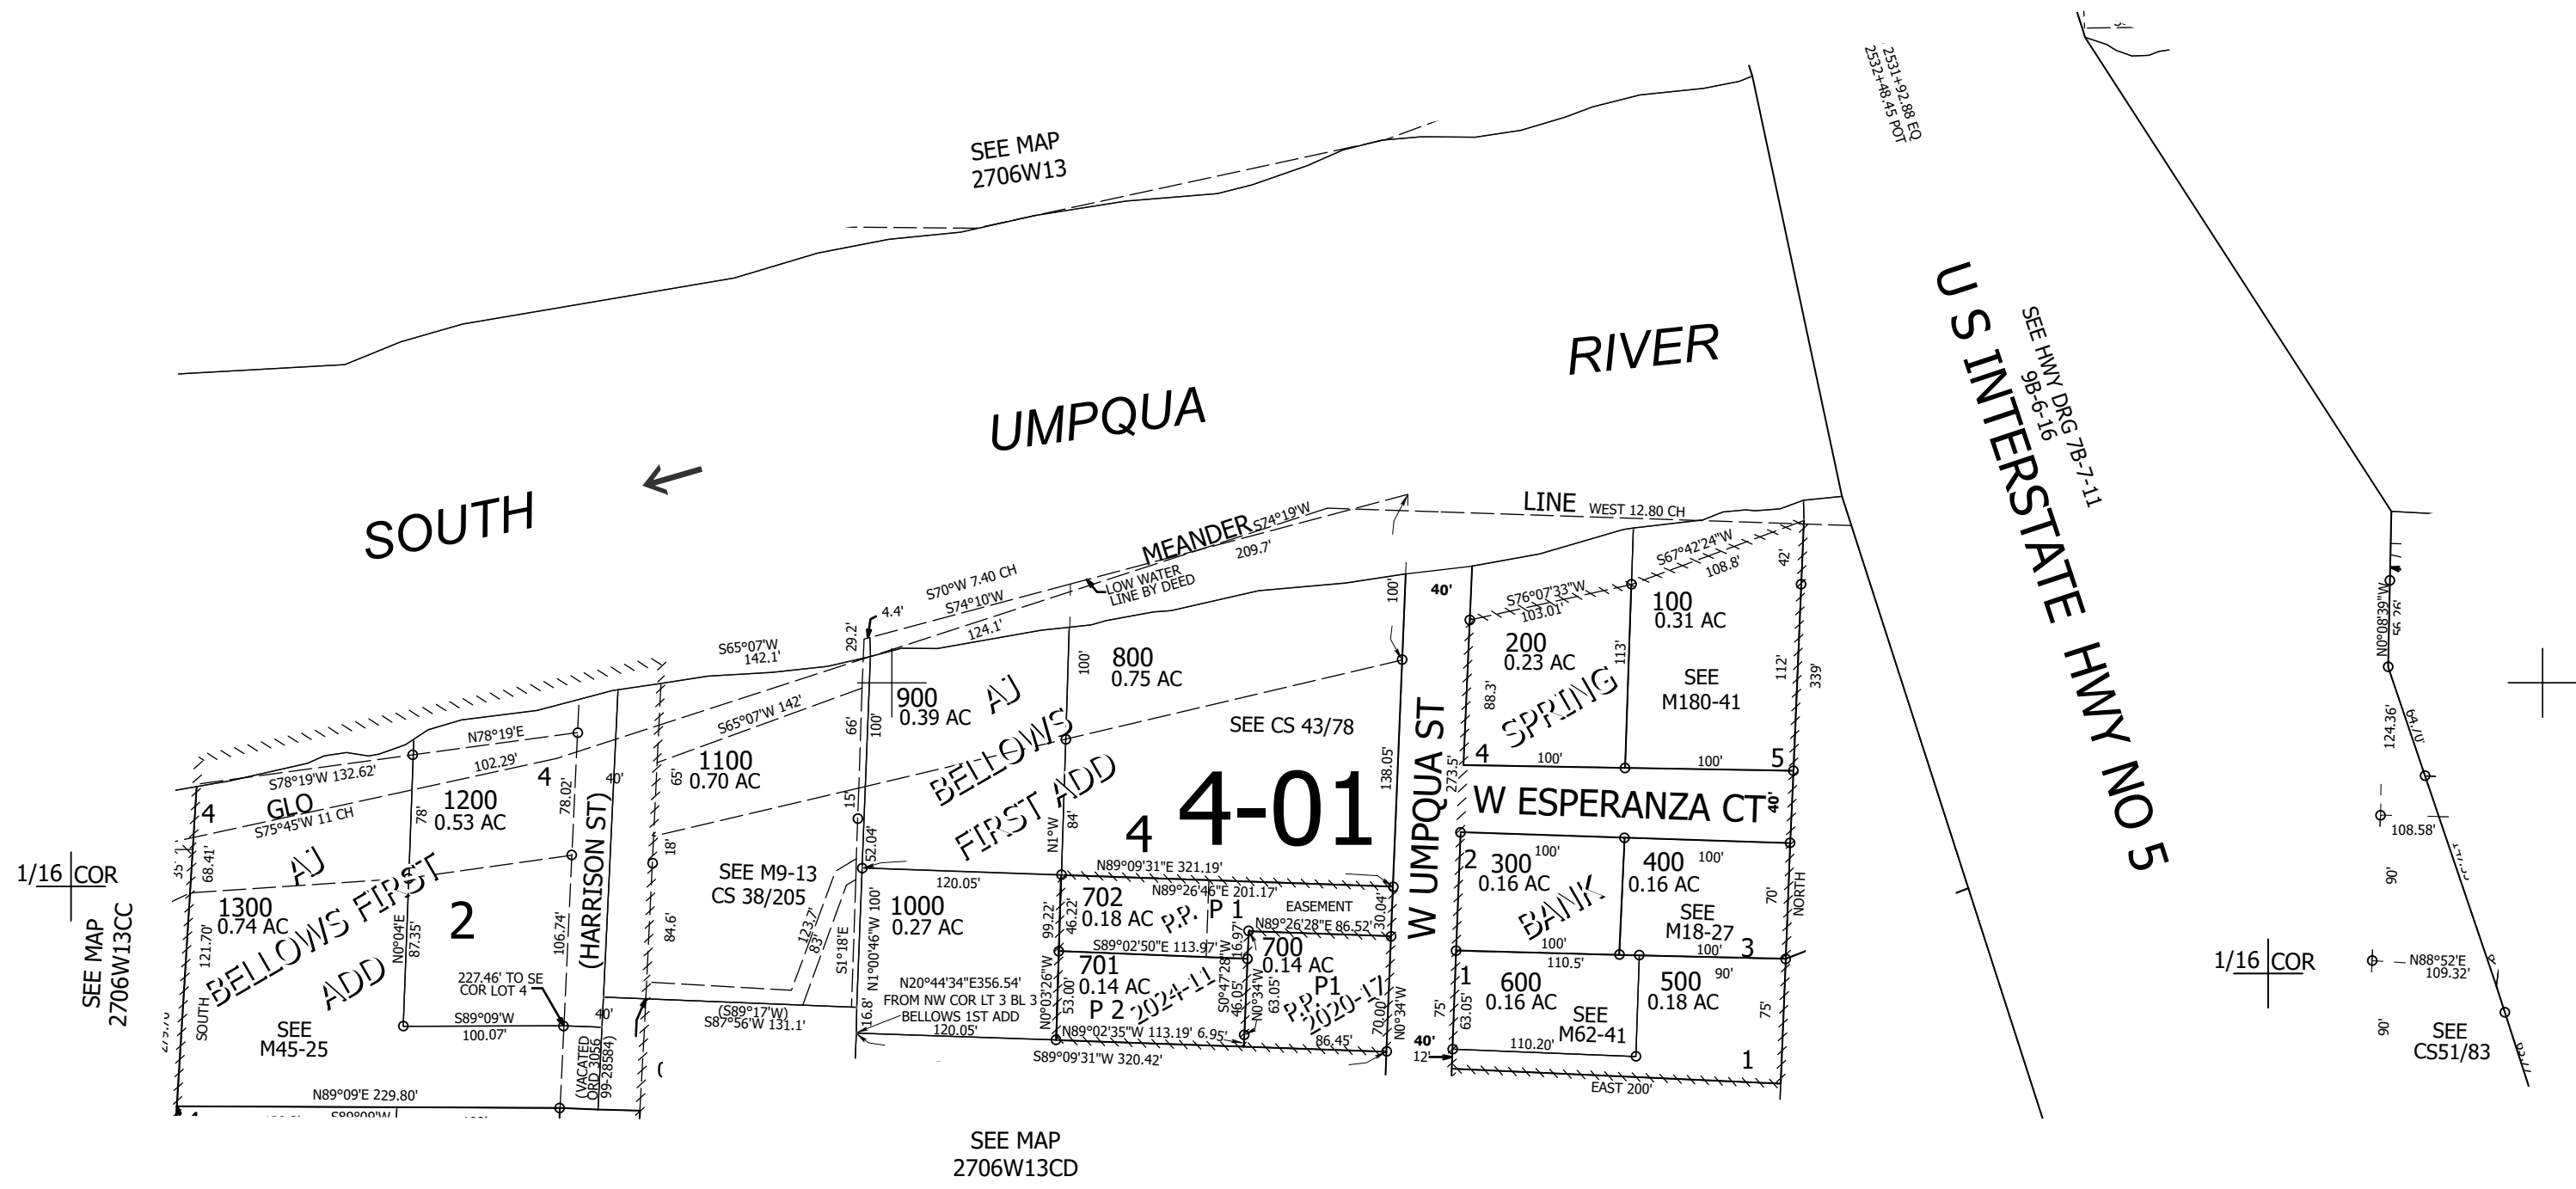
SEE MAP
2706W13

2531+92.88 EQ
2532+48.45 POT

SOUTH UMPQUA RIVER

U S INTERSTATE HWY NO 5

SEE HWY DRG 7B-7-11
9B-6-16

MEANDER LINE WEST 12.80 CH
S74°19'W
209.7'
LOW WATER LINE BY DEED
S70°W 7.40 CH
S74°10'W
124.1'
4.4'
29.2'
S65°07'W
142.1'
S65°07'W 142'
S67°42'24"W
108.8'
S76°07'33"W
103.01'
42'
40'
100'

100
0.31 AC
SEE
M180-41

200
0.23 AC
113'
88.3'
SPRING
4
100'
100'
5
112'
339'

800
0.75 AC
100'
SEE CS 43/78
138.05'

900
0.39 AC
66'
100'
AJ BELLOWS FIRST ADD

1100
0.70 AC
65'
15'
18'
40'

N78°19'E
S78°19'W 132.62'
102.29'
4
78.02'
GLO
S75°45'W 11 CH
4
1200
0.53 AC
78'

1/16 COR

SEE MAP
2706W13CC

35'
68.41'
AJ BELLOWS FIRST ADD
1300
0.74 AC
121.70'
2
N0°04'E
87.35'
106.74'
(HARRISON ST)
84.6'

4 4-01
N1°W
84'
W UMPQUA ST
273.5'
W ESPERANZA CT
40'

SEE M9-13
CS 38/205
52.04'
120.05'
1000
0.27 AC
N1°00'46"W 100'
123.7'
83'
S1°18'E

N89°09'31"E 321.19'
N89°26'46"E 201.17'
702
0.18 AC
P.P. P1
EASEMENT
N89°26'28"E 86.52'
30.04'
99.22'
46.22'
S89°02'50"E 113.97'W
16.97'
700
0.14 AC
701
0.14 AC
P 2 2024-11
N0°03'26"W
53.00'
S0°47'28"W
46.05'
N0°34'W
63.05'
P.P. P1 2020-17
70.00'
N0°34'W
N89°02'35"W 113.19' 6.95'
86.45'
S89°09'31"W 320.42'

2 300
0.16 AC
100'
400
0.16 AC
100'
BANK
SEE
M18-27
70'
NORTH
100'
100'
3
110.5'
1
600
0.16 AC
SEE
M62-41
500
0.18 AC
90'
75'
75'
63.05'
110.20'
40'
12'
1
EAST 200'

N20°44'34"E356.54'
FROM NW COR LT 3 BL 3
BELLOWS 1ST ADD
120.05'
16.8'
(S89°17'W)
S87°56'W 131.1'
40'

227.46' TO SE
COR LOT 4
S89°09'W
100.07'
SEE
M45-25
SOUTH
(VACATED
ORD 3056
99-28584)
N89°09'E 229.80'

SEE MAP
2706W13CD

N0°08'39"W
124.36'
108.58'
90'
1/16 COR
N88°52'E
109.32'
90'
SEE
CS51/83